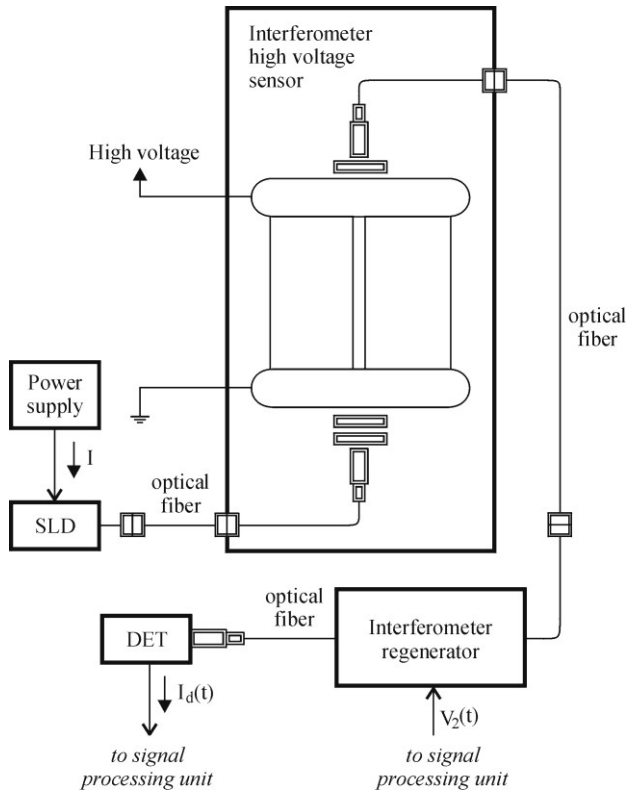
Interferometer high voltage sensor

High voltage

optical fiber

Power supply

I

SLD

optical fiber

optical fiber

DET

Interferometer regenerator

$I_d(t)$

$V_2(t)$

to signal processing unit

to signal processing unit